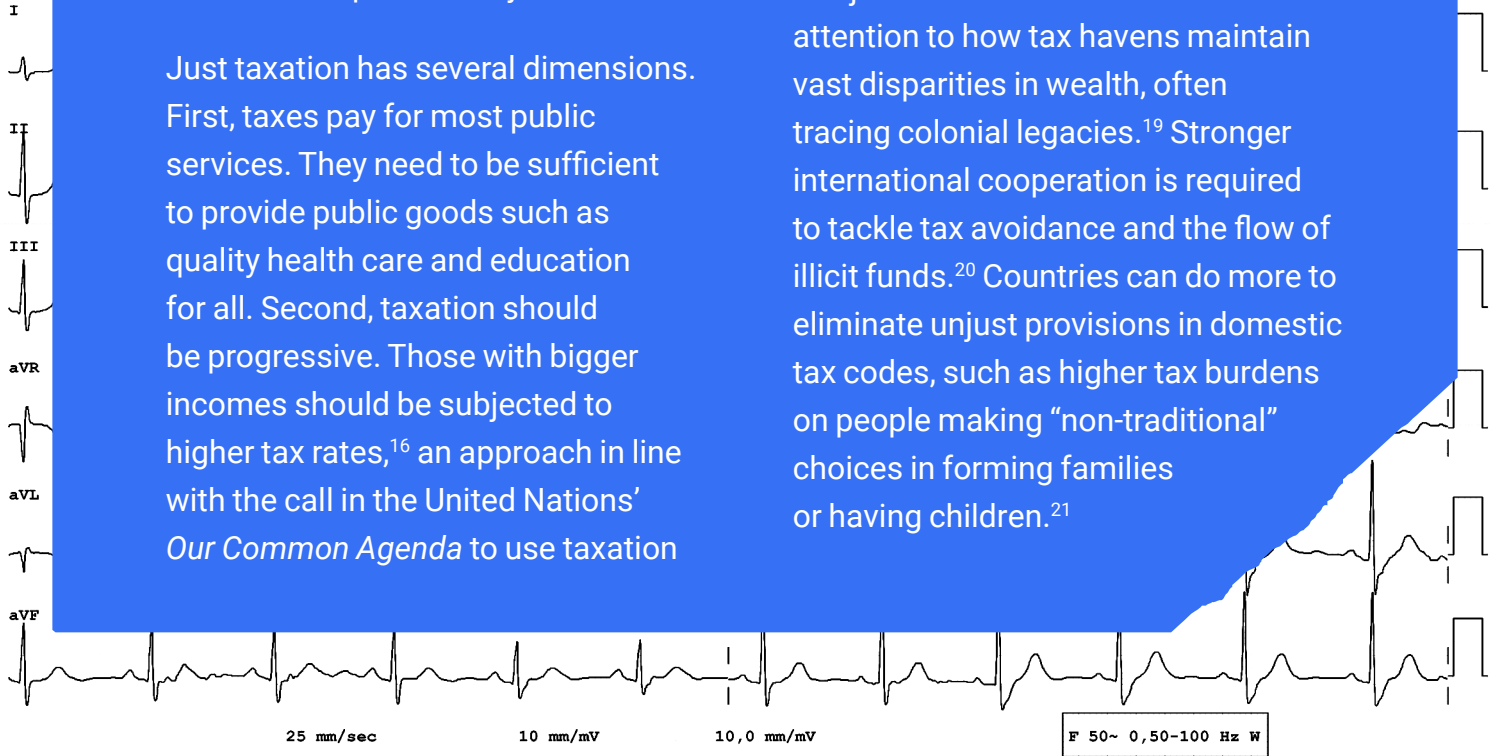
I

II

III

aVR

aVL

aVF

Just taxation has several dimensions. First, taxes pay for most public services. They need to be sufficient to provide public goods such as quality health care and education for all. Second, taxation should be progressive. Those with bigger incomes should be subjected to higher tax rates,$^{16}$ an approach in line with the call in the United Nations' *Our Common Agenda* to use taxation

attention to how tax havens maintain vast disparities in wealth, often tracing colonial legacies.$^{19}$ Stronger international cooperation is required to tackle tax avoidance and the flow of illicit funds.$^{20}$ Countries can do more to eliminate unjust provisions in domestic tax codes, such as higher tax burdens on people making "non-traditional" choices in forming families or having children.$^{21}$

25 mm/sec

10 mm/mV

10,0 mm/mV

F 50~ 0,50-100 Hz W